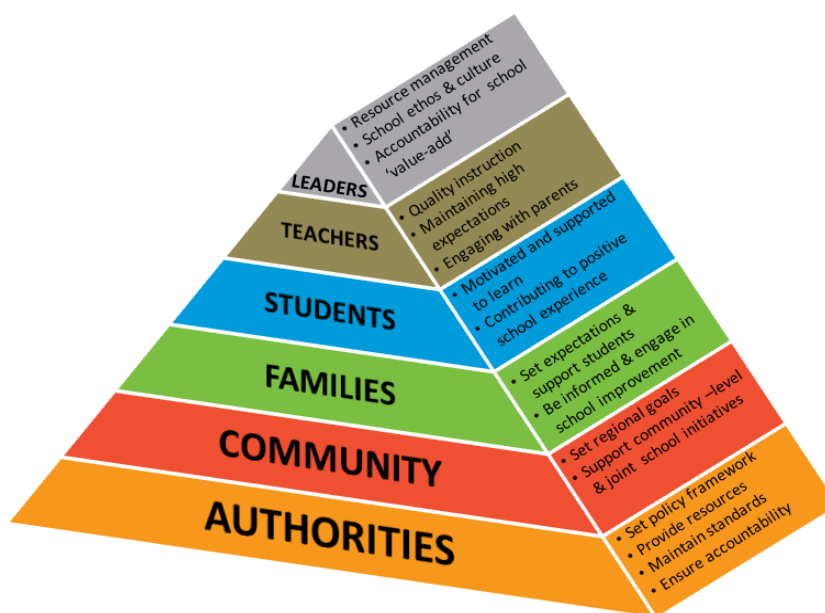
LEADERS

• Resource management
• School ethos & culture
• Accountability for school 'value-add'

TEACHERS

• Quality instruction
• Maintaining high expectations
• Engaging with parents

STUDENTS

• Motivated and supported to learn
• Contributing to positive school experience

FAMILIES

• Set expectations & support students
• Be informed & engage in school improvement

COMMUNITY

• Set regional goals
• Support community –level & joint school initiatives

AUTHORITIES

• Set policy framework
• Provide resources
• Maintain standards
• Ensure accountability